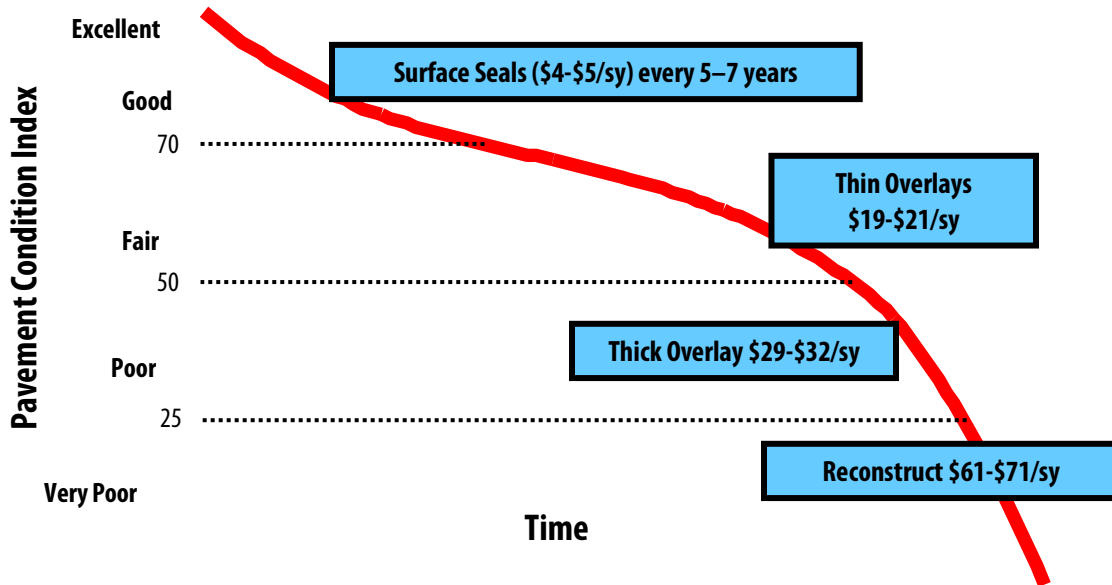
Pavement Condition Index

Excellent

Surface Seals (\$4-\$5/sy) every 5–7 years

Good

70

Thin Overlays
\$19-\$21/sy

Fair

50

Thick Overlay \$29-\$32/sy

Poor

25

Reconstruct \$61-\$71/sy

Very Poor

Time